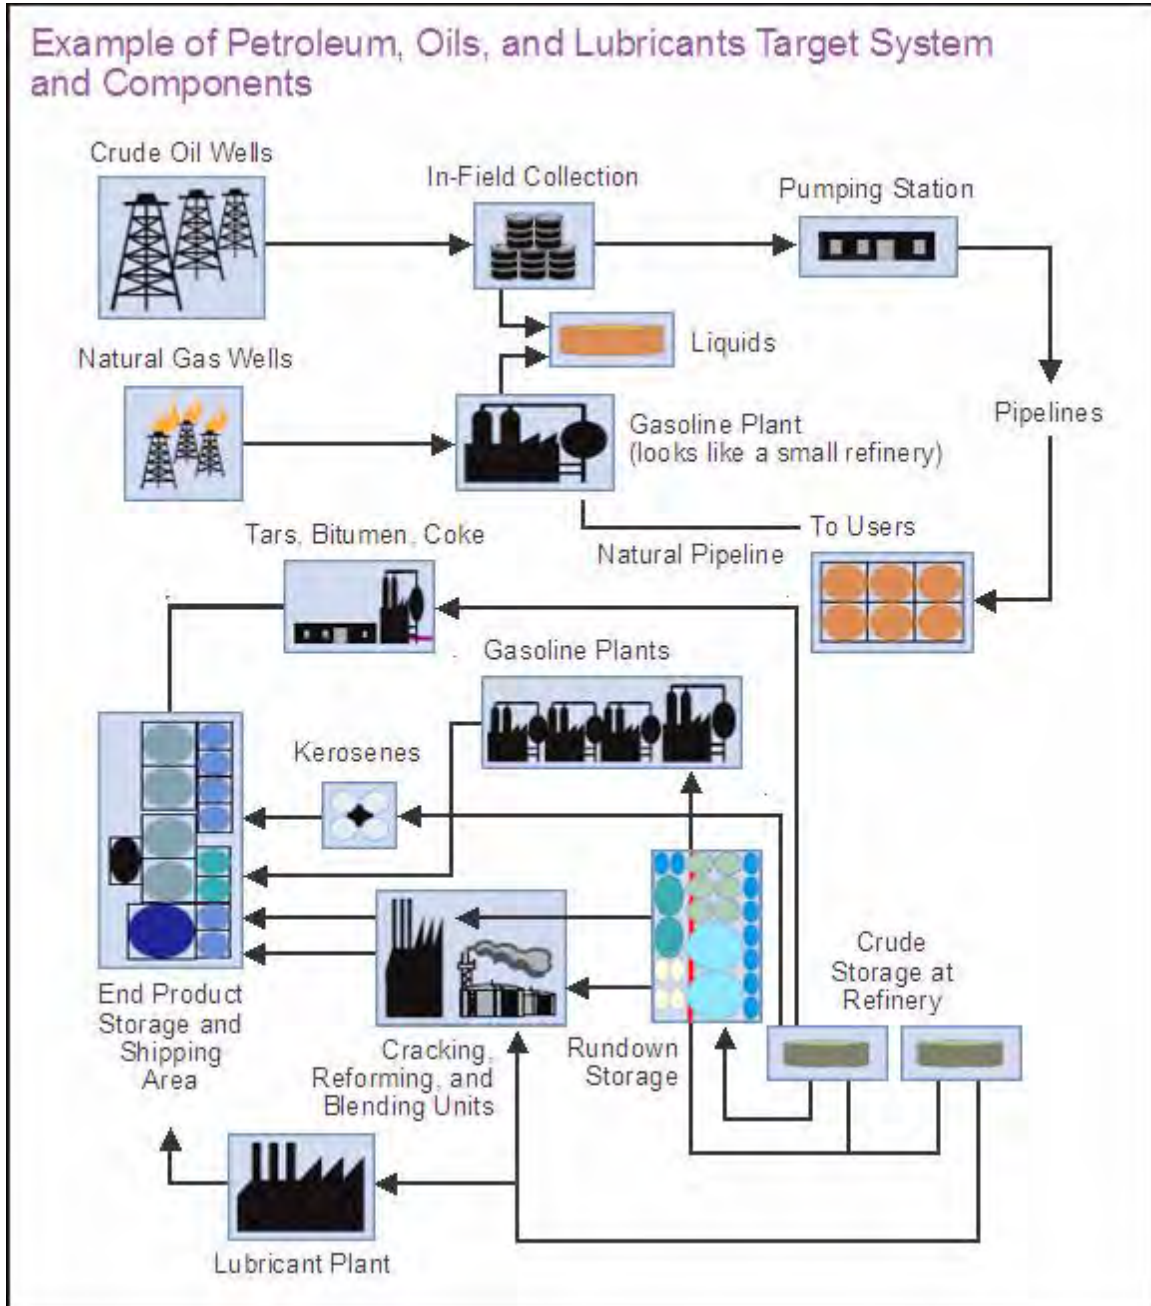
Example of Petroleum, Oils, and Lubricants Target System and Components

Crude Oil Wells

In-Field Collection

Pumping Station

Liquids

Natural Gas Wells

Gasoline Plant (looks like a small refinery)

Pipelines

Tars, Bitumen, Coke

To Users

Natural Pipeline

Gasoline Plants

Kerosenes

Crude Storage at Refinery

End Product Storage and Shipping Area

Cracking, Reforming, and Blending Units

Rundown Storage

Lubricant Plant